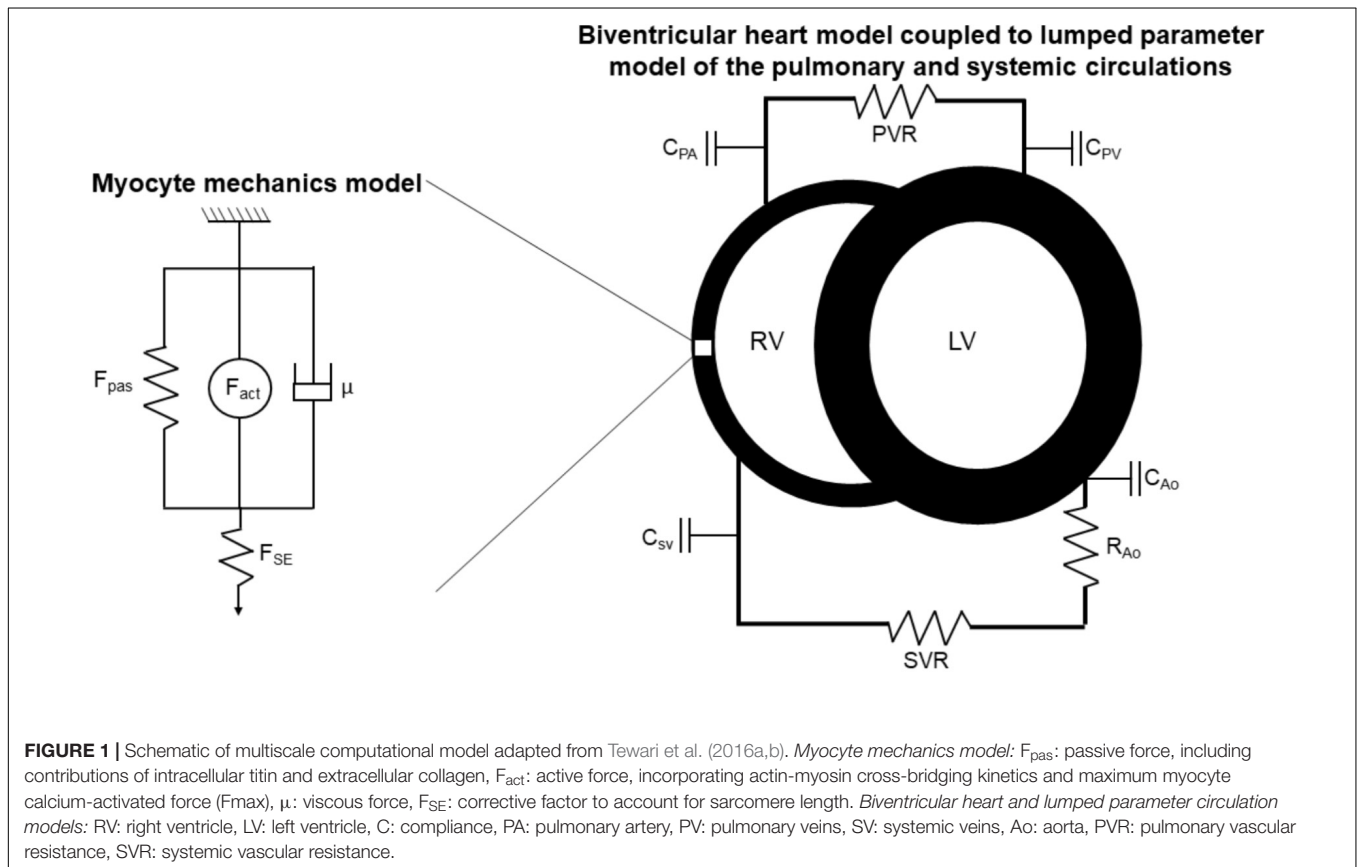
Biventricular heart model coupled to lumped parameter model of the pulmonary and systemic circulations

$C_{PA}$

PVR

$C_{PV}$

Myocyte mechanics model

$F_{pas}$

$F_{act}$

$\mu$

$F_{SE}$

RV

LV

$C_{Ao}$

$C_{sv}$

$R_{Ao}$

SVR

**FIGURE 1 |** Schematic of multiscale computational model adapted from Tewari et al. (2016a,b). *Myocyte mechanics model:* $F_{pas}$: passive force, including contributions of intracellular titin and extracellular collagen, $F_{act}$: active force, incorporating actin-myosin cross-bridging kinetics and maximum myocyte calcium-activated force (Fmax), $\mu$: viscous force, $F_{SE}$: corrective factor to account for sarcomere length. *Biventricular heart and lumped parameter circulation models:* RV: right ventricle, LV: left ventricle, C: compliance, PA: pulmonary artery, PV: pulmonary veins, SV: systemic veins, Ao: aorta, PVR: pulmonary vascular resistance, SVR: systemic vascular resistance.